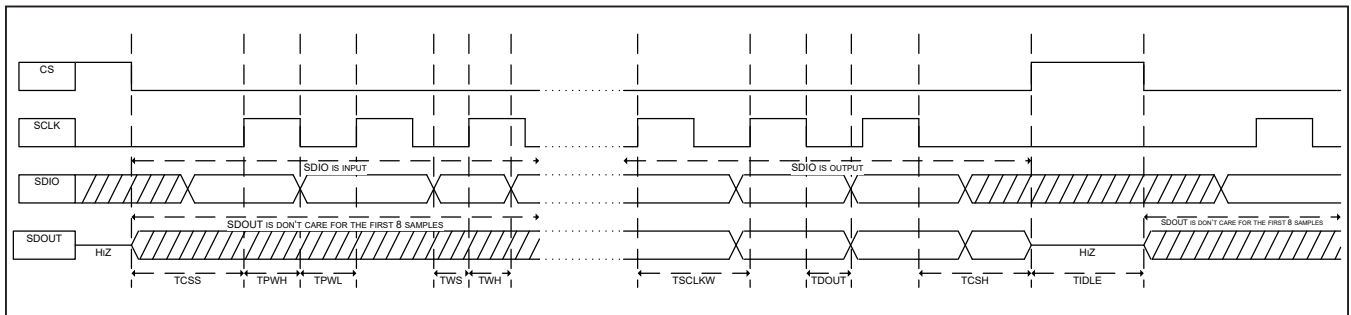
CS

SCLK

SDIO

SDOUT

SDIO IS INPUT

SDIO IS OUTPUT

SDOUT IS DON'T CARE FOR THE FIRST 8 SAMPLES

SDOUT IS DON'T CARE FOR THE FIRST 8 SAMPLES

HiZ

HiZ

TCSS

TPWH

TPWL

TWS

TWH

TSCLKW

TDOUT

TCSH

TIDLE